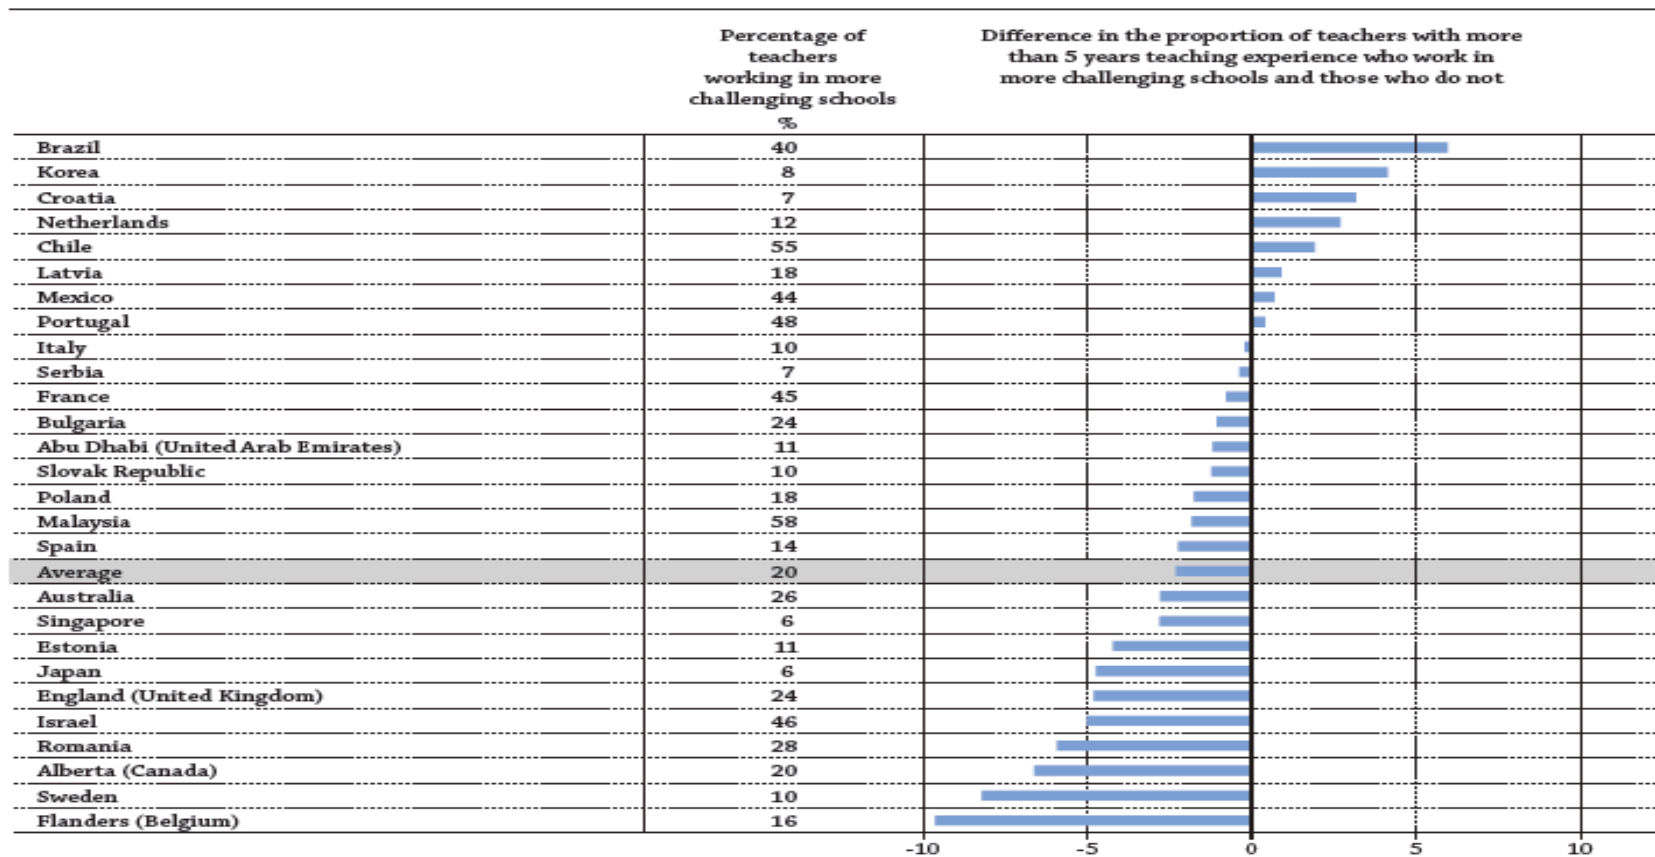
| | Percentage of teachers working in more challenging schools % | Difference in the proportion of teachers with more than 5 years teaching experience who work in more challenging schools and those who do not |
|---|---|---|
| Brazil | 40 | |
| Korea | 8 | |
| Croatia | 7 | |
| Netherlands | 12 | |
| Chile | 55 | |
| Latvia | 18 | |
| Mexico | 44 | |
| Portugal | 48 | |
| Italy | 10 | |
| Serbia | 7 | |
| France | 45 | |
| Bulgaria | 24 | |
| Abu Dhabi (United Arab Emirates) | 11 | |
| Slovak Republic | 10 | |
| Poland | 18 | |
| Malaysia | 58 | |
| Spain | 14 | |
| Average | 20 | |
| Australia | 26 | |
| Singapore | 6 | |
| Estonia | 11 | |
| Japan | 6 | |
| England (United Kingdom) | 24 | |
| Israel | 46 | |
| Romania | 28 | |
| Alberta (Canada) | 20 | |
| Sweden | 10 | |
| Flanders (Belgium) | 16 | |

-10 -5 0 5 10